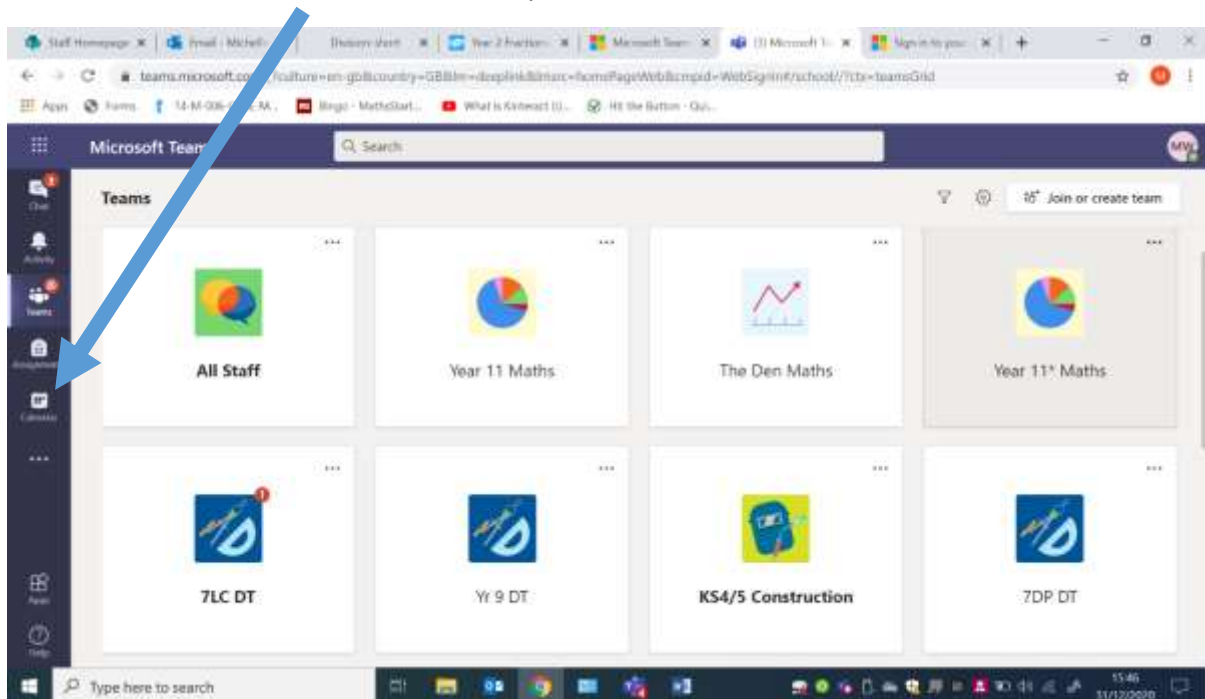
Staff Homepage | Email - Michelle | Division sheet | Year 2 Fractions | Microsoft Teams | (1) Microsoft Te | Sign in to your

teams.microsoft.com/?culture=en-gb&country=GB&lm=deeplink&lmsrc=homePageWeb&cmpid=WebSignIn#/school//?ctx=teamsGrid

Apps Forms 14-M-006-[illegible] MA... Bingo - MathsStart... What is Kinteract (U... Hit the Button - Qui...

Microsoft Team

Search

MV

Chat
Activity
Teams
Assignments
Calendar
...
Apps
Help

Teams

Join or create team

...
All Staff

...
Year 11 Maths

...
The Den Maths

...
Year 11* Maths

...
7LC DT

...
Yr 9 DT

...
KS4/5 Construction

...
7DP DT

Type here to search

15:46
31/12/2020